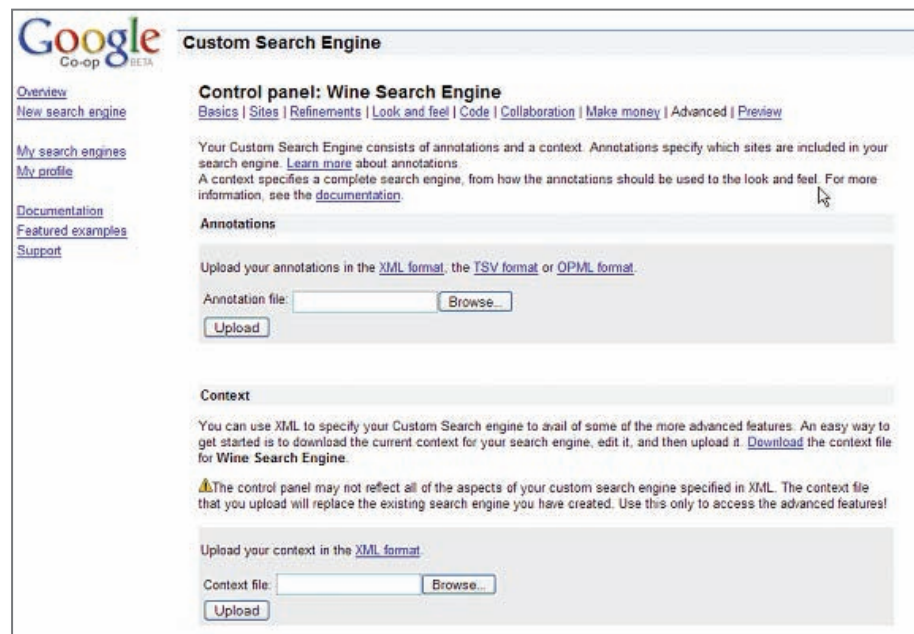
Google Co-op BETA

Custom Search Engine

Overview
New search engine

My search engines
My profile

Documentation
Featured examples
Support

Control panel: Wine Search Engine
Basics | Sites | Refinements | Look and feel | Code | Collaboration | Make money | Advanced | Preview

Your Custom Search Engine consists of annotations and a context. Annotations specify which sites are included in your search engine. Learn more about annotations.
A context specifies a complete search engine, from how the annotations should be used to the look and feel. For more information, see the documentation.

Annotations

Upload your annotations in the XML format, the TSV format or OPML format.

Annotation file: Browse...
Upload

Context

You can use XML to specify your Custom Search engine to avail of some of the more advanced features. An easy way to get started is to download the current context for your search engine, edit it, and then upload it. Download the context file for Wine Search Engine.

The control panel may not reflect all of the aspects of your custom search engine specified in XML. The context file that you upload will replace the existing search engine you have created. Use this only to access the advanced features!

Upload your context in the XML format.

Context file: Browse...
Upload